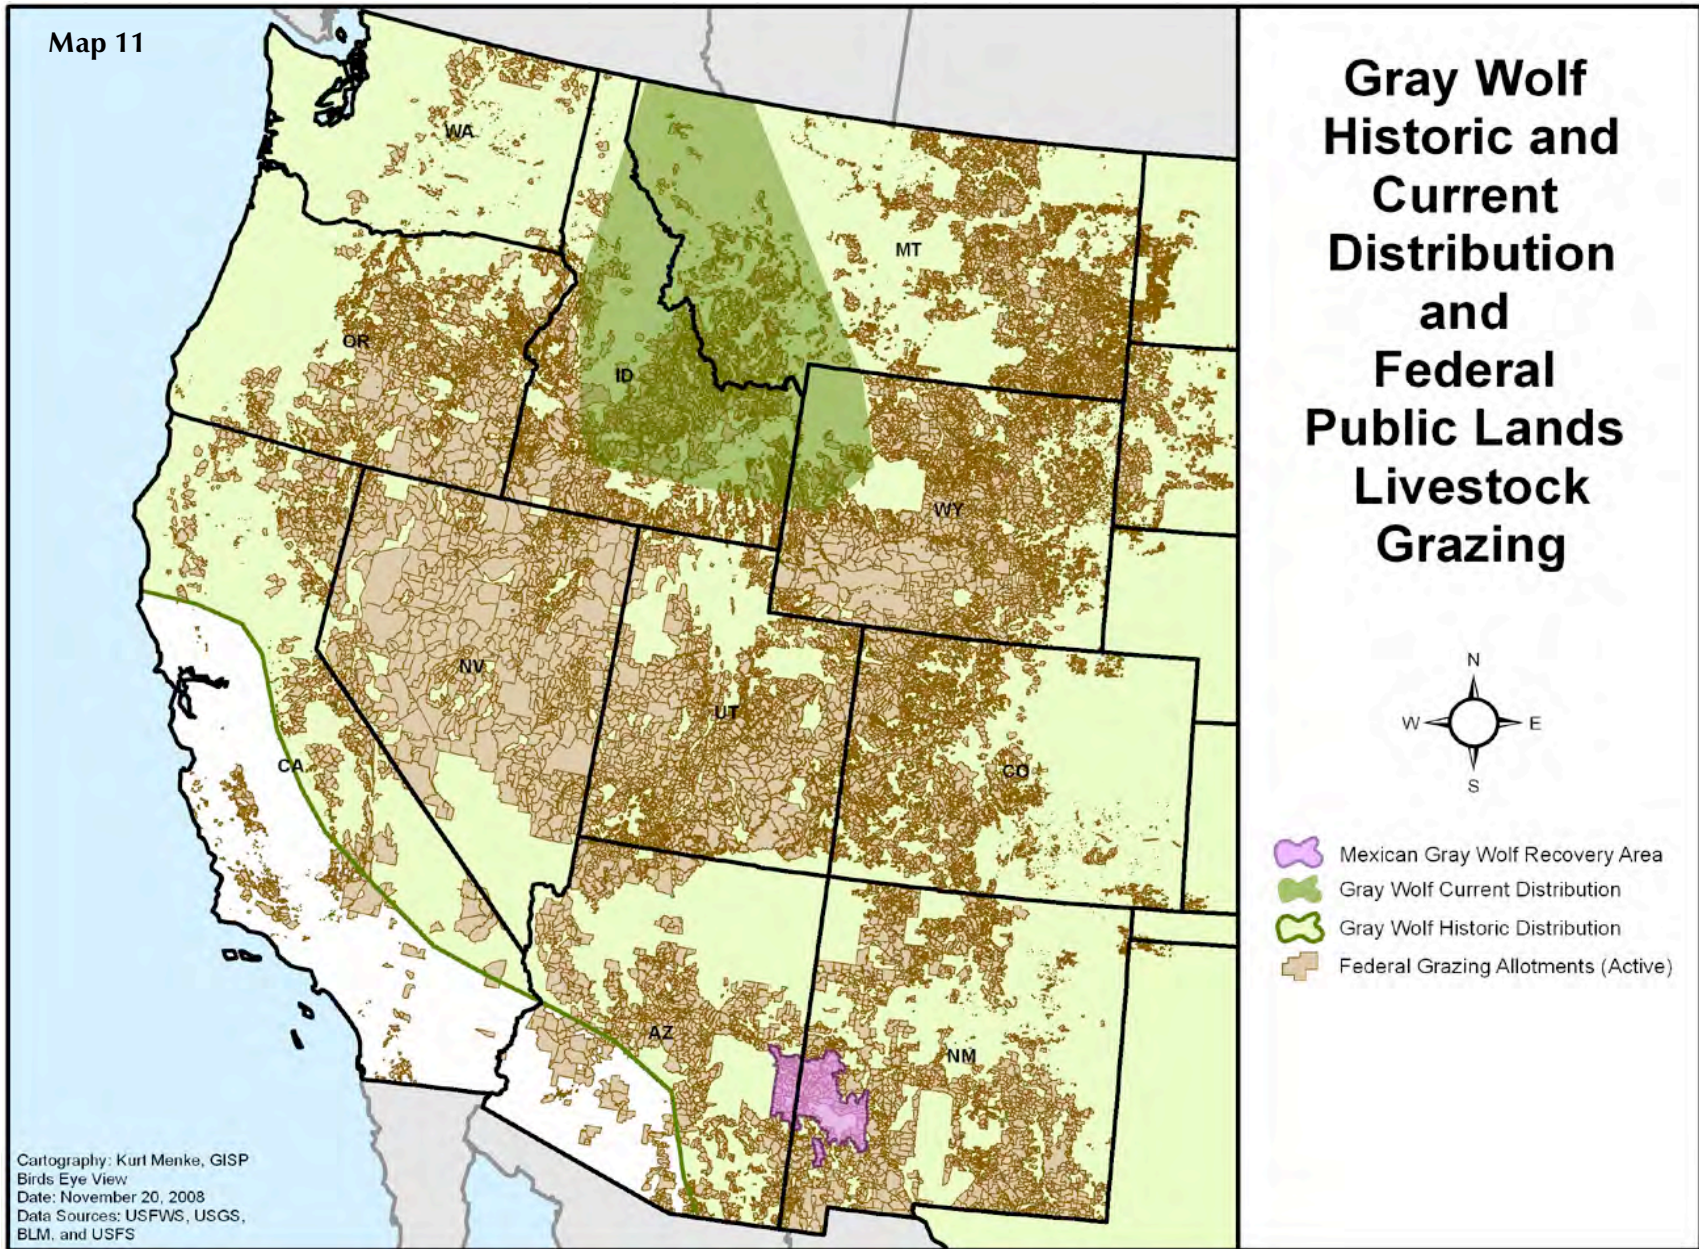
Map 11

WA
MT
OR
ID
WY
NV
UT
CO
CA
AZ
NM

Gray Wolf Historic and Current Distribution and Federal Public Lands Livestock Grazing

N
W
E
S

Mexican Gray Wolf Recovery Area
Gray Wolf Current Distribution
Gray Wolf Historic Distribution
Federal Grazing Allotments (Active)

Cartography: Kurt Menke, GISP
Birds Eye View
Date: November 20, 2008
Data Sources: USFWS, USGS, BLM, and USFS